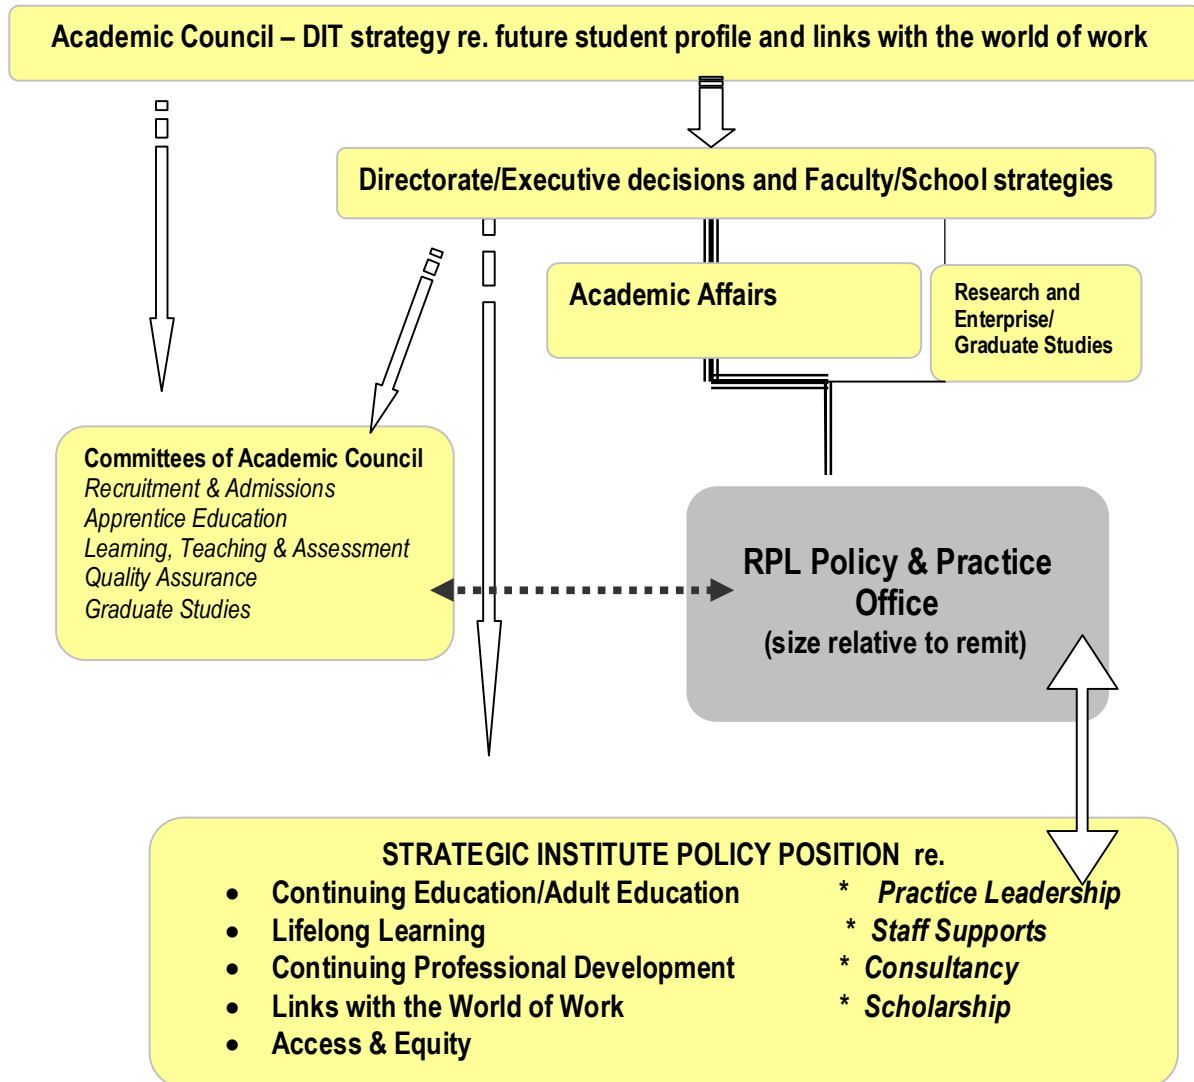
Academic Council – DIT strategy re. future student profile and links with the world of work

Directorate/Executive decisions and Faculty/School strategies

Academic Affairs

Research and Enterprise/ Graduate Studies

Committees of Academic Council
Recruitment & Admissions
Apprentice Education
Learning, Teaching & Assessment
Quality Assurance
Graduate Studies

RPL Policy & Practice Office
(size relative to remit)

STRATEGIC INSTITUTE POLICY POSITION re.

- Continuing Education/Adult Education
- Lifelong Learning
- Continuing Professional Development
- Links with the World of Work
- Access & Equity

* Practice Leadership
* Staff Supports
* Consultancy
* Scholarship